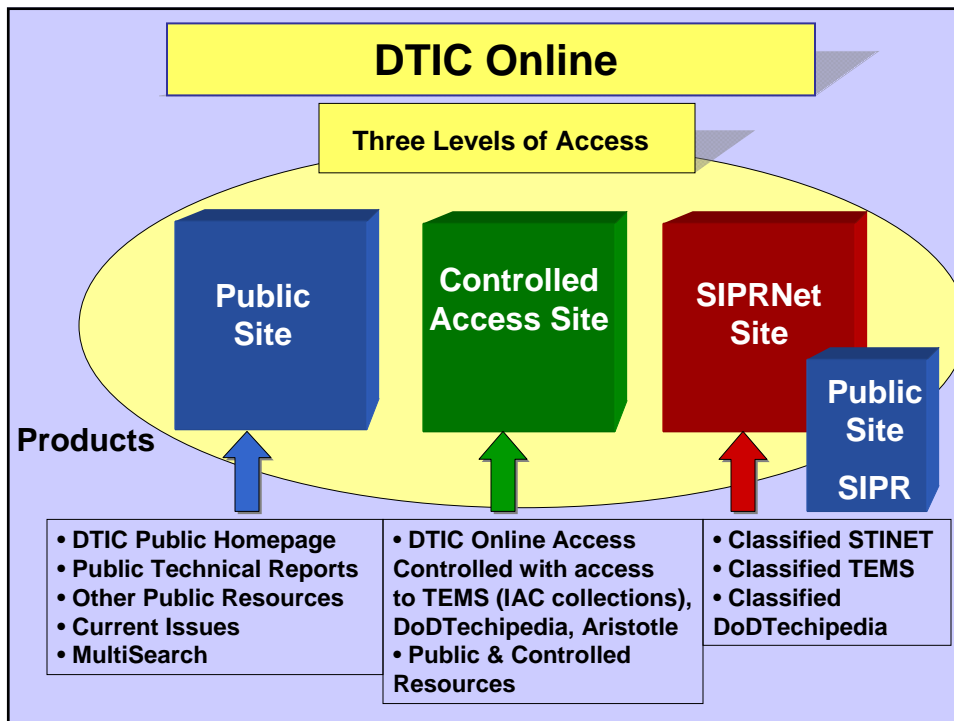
DTIC Online

Three Levels of Access

Public Site

Controlled Access Site

SIPRNet Site

Public Site SIPR

Products

• DTIC Public Homepage
• Public Technical Reports
• Other Public Resources
• Current Issues
• MultiSearch

• DTIC Online Access Controlled with access to TEMS (IAC collections), DoDTechipedia, Aristotle
• Public & Controlled Resources

• Classified STINET
• Classified TEMS
• Classified DoDTechipedia